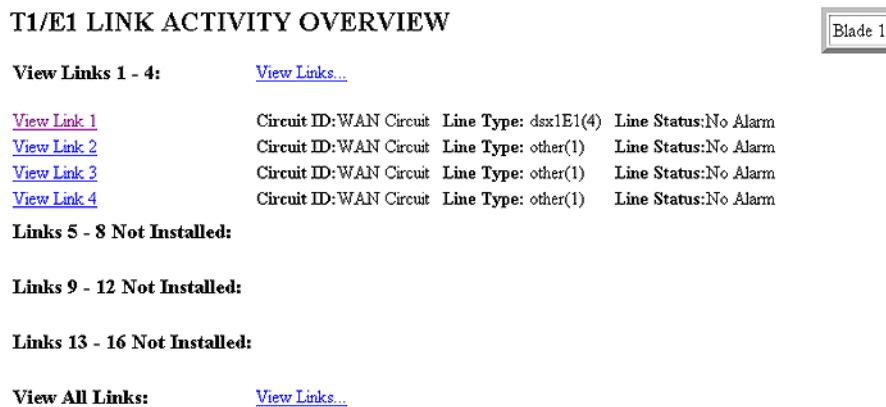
T1/E1 LINK ACTIVITY OVERVIEW

Blade 1

View Links 1 - 4: View Links...

| | | | |
|---|---|---|---|
| View Link 1 | Circuit ID: WAN Circuit | Line Type: dsx1E1(4) | Line Status: No Alarm |
| View Link 2 | Circuit ID: WAN Circuit | Line Type: other(1) | Line Status: No Alarm |
| View Link 3 | Circuit ID: WAN Circuit | Line Type: other(1) | Line Status: No Alarm |
| View Link 4 | Circuit ID: WAN Circuit | Line Type: other(1) | Line Status: No Alarm |

Links 5 - 8 Not Installed:

Links 9 - 12 Not Installed:

Links 13 - 16 Not Installed:

View All Links: View Links...